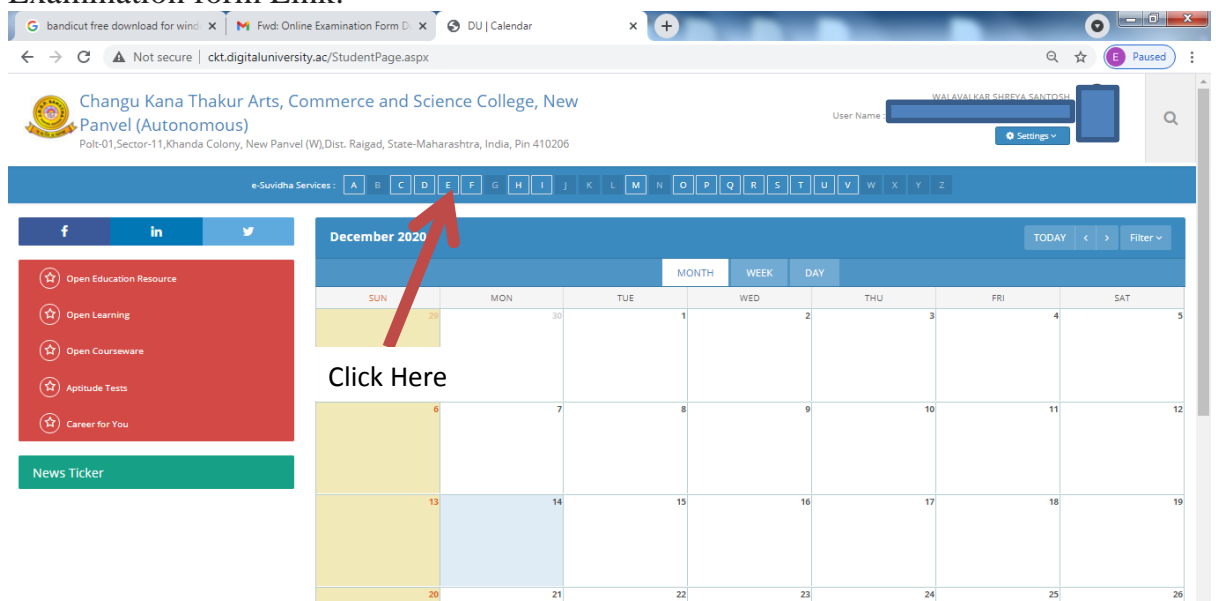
Examination form Link:

bandicut free download for wind ×
Fwd: Online Examination Form D ×
DU | Calendar ×

Not secure | ckt.digitaluniversity.ac/StudentPage.aspx

Paused

Changu Kana Thakur Arts, Commerce and Science College, New Panvel (Autonomous)
Polt-01,Sector-11,Khanda Colony, New Panvel (W),Dist. Raigad, State-Maharashtra, India, Pin 410206

WALAVALKAR SHREYA SANTOSH
User Name :
Settings

e-Suvidha Services : A B C D E F G H I J K L M N O P Q R S T U V W X Y Z

f in

Open Education Resource
Open Learning
Open Courseware
Aptitude Tests
Career for You

News Ticker

December 2020
TODAY < > Filter
MONTH WEEK DAY

| SUN | MON | TUE | WED | THU | FRI | SAT |
|---|---|---|---|---|---|---|
| 29 | 30 | 1 | 2 | 3 | 4 | 5 |
| 6 | 7 | 8 | 9 | 10 | 11 | 12 |
| 13 | 14 | 15 | 16 | 17 | 18 | 19 |
| 20 | 21 | 22 | 23 | 24 | 25 | 26 |

Click Here